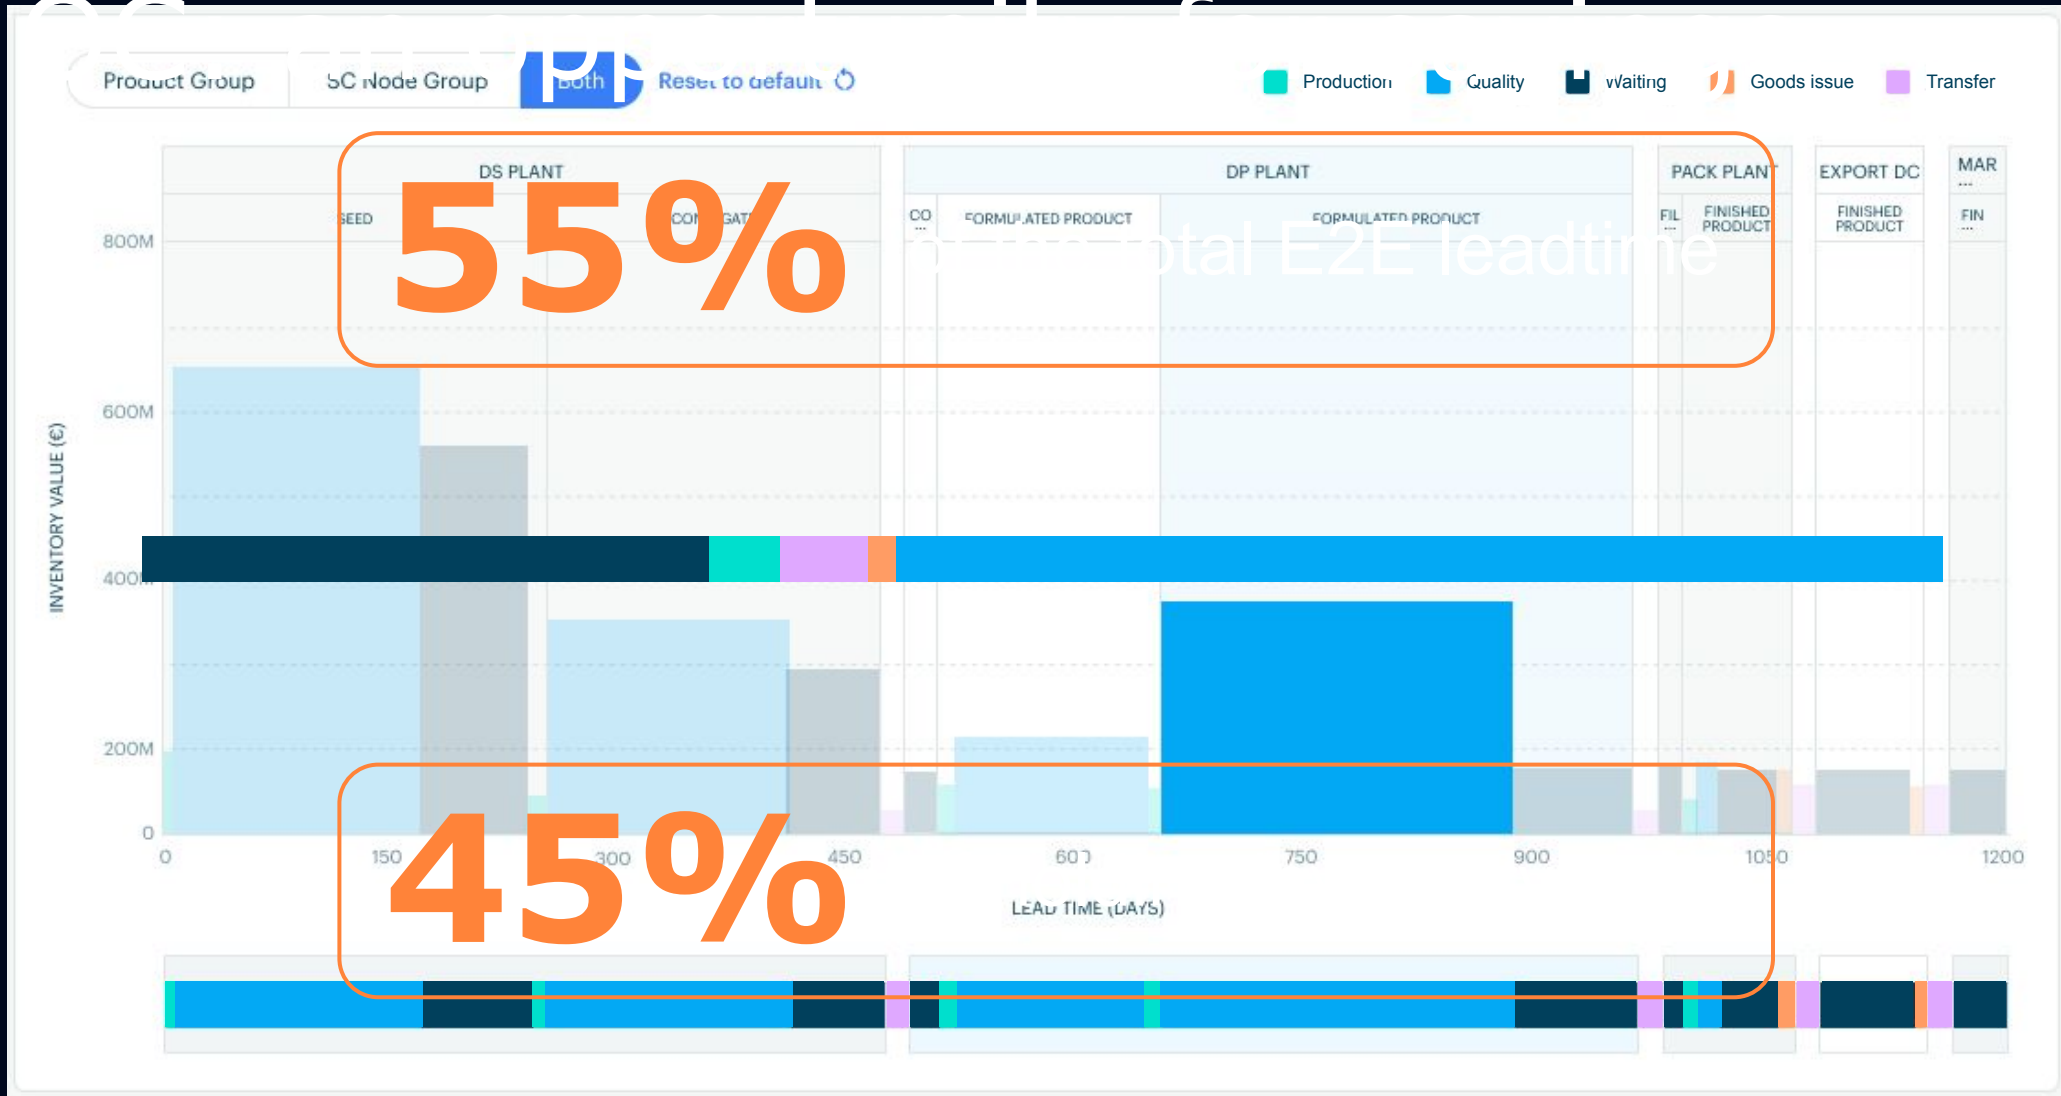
Product Group
SC Node Group
Both
Reset to default

Production
Quality
Waiting
Goods issue
Transfer

DS PLANT
SEED
CON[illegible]GAT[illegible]
DP PLANT
CO
FORMULATED PRODUCT
FORMULATED PRODUCT
PACK PLANT
FIL
FINISHED PRODUCT
EXPORT DC
FINISHED PRODUCT
MAR
FIN

55%
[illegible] total E2E leadtime

800M
600M
400M
200M
0
INVENTORY VALUE (€)

0
150
300
450
600
750
900
1050
1200
LEAD TIME (DAYS)

45%